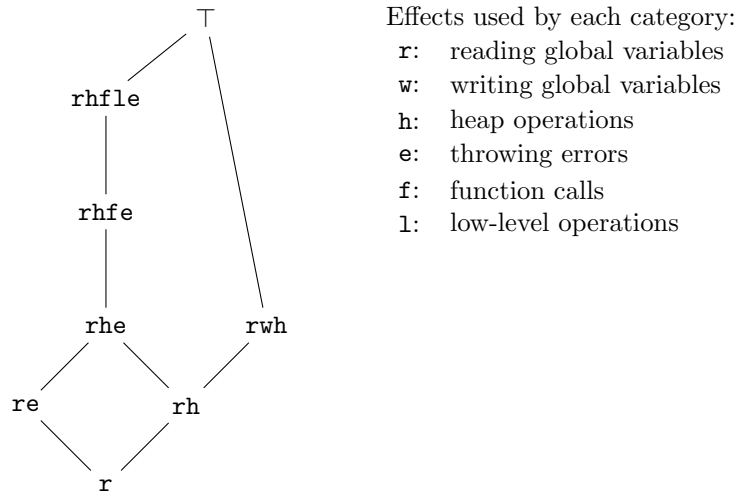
$\top$

rhfle

rhfe

rhe

rwh

re

rh

r

Effects used by each category:
r: reading global variables
w: writing global variables
h: heap operations
e: throwing errors
f: function calls
l: low-level operations